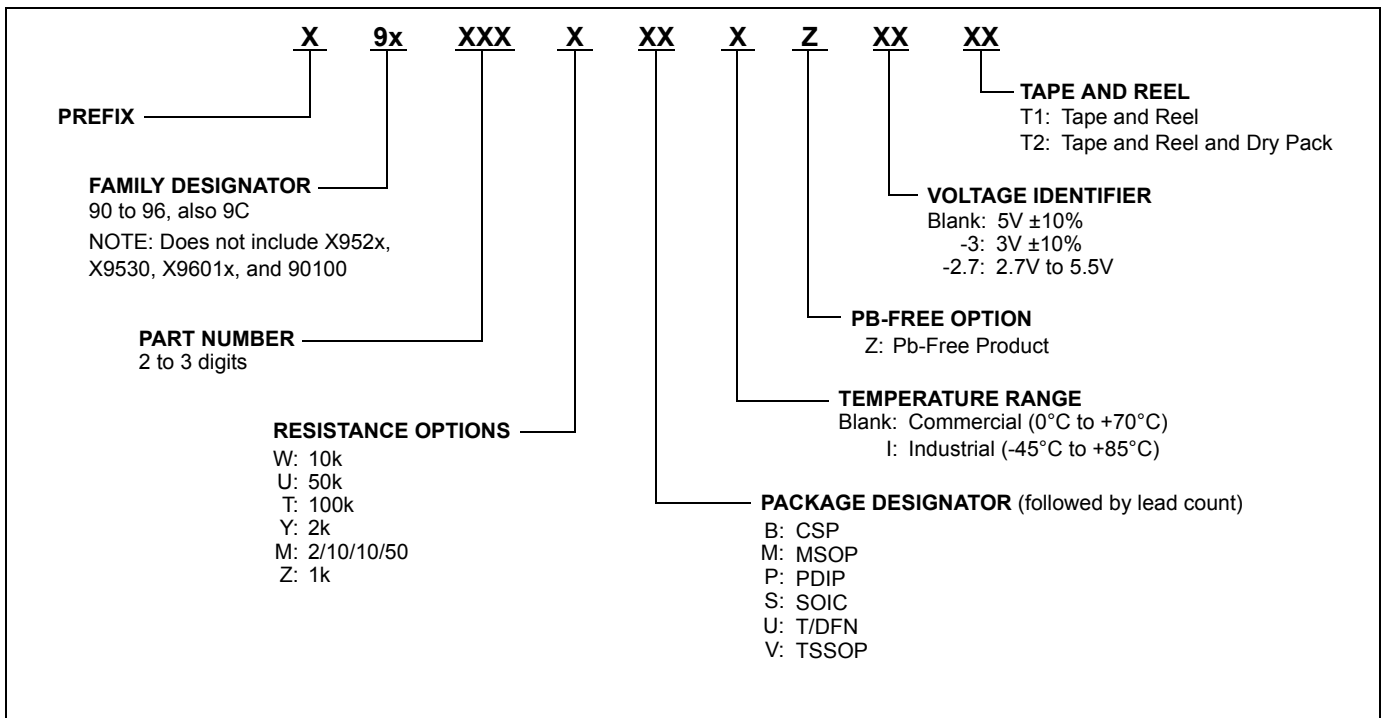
X 9x XXX X XX X Z XX XX

TAPE AND REEL
T1: Tape and Reel
T2: Tape and Reel and Dry Pack

PREFIX

FAMILY DESIGNATOR
90 to 96, also 9C
NOTE: Does not include X952x, X9530, X9601x, and 90100

VOLTAGE IDENTIFIER
Blank: 5V ±10%
-3: 3V ±10%
-2.7: 2.7V to 5.5V

PART NUMBER
2 to 3 digits

PB-FREE OPTION
Z: Pb-Free Product

TEMPERATURE RANGE
Blank: Commercial (0°C to +70°C)
I: Industrial (-45°C to +85°C)

RESISTANCE OPTIONS
W: 10k
U: 50k
T: 100k
Y: 2k
M: 2/10/10/50
Z: 1k

PACKAGE DESIGNATOR (followed by lead count)
B: CSP
M: MSOP
P: PDIP
S: SOIC
U: T/DFN
V: TSSOP